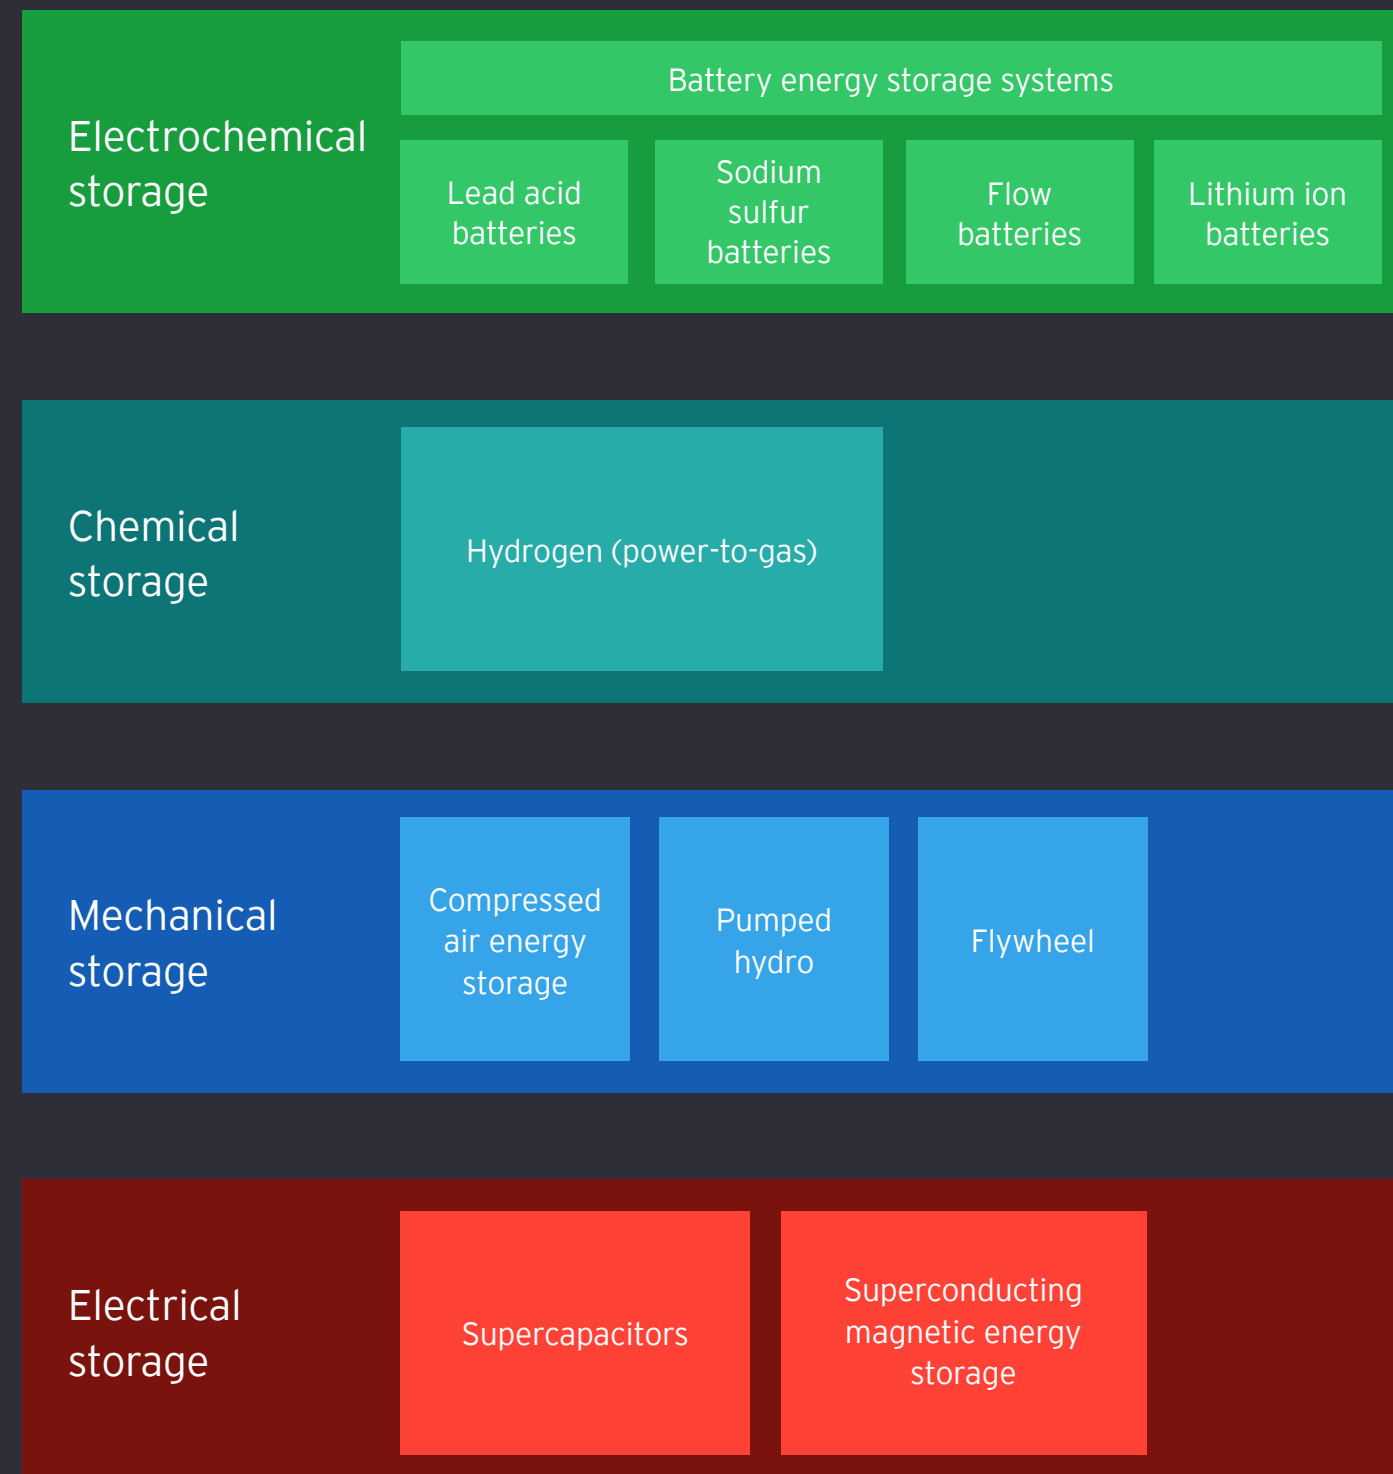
Electrochemical storage

Battery energy storage systems

Lead acid batteries

Sodium sulfur batteries

Flow batteries

Lithium ion batteries

Chemical storage

Hydrogen (power-to-gas)

Mechanical storage

Compressed air energy storage

Pumped hydro

Flywheel

Electrical storage

Supercapacitors

Superconducting magnetic energy storage